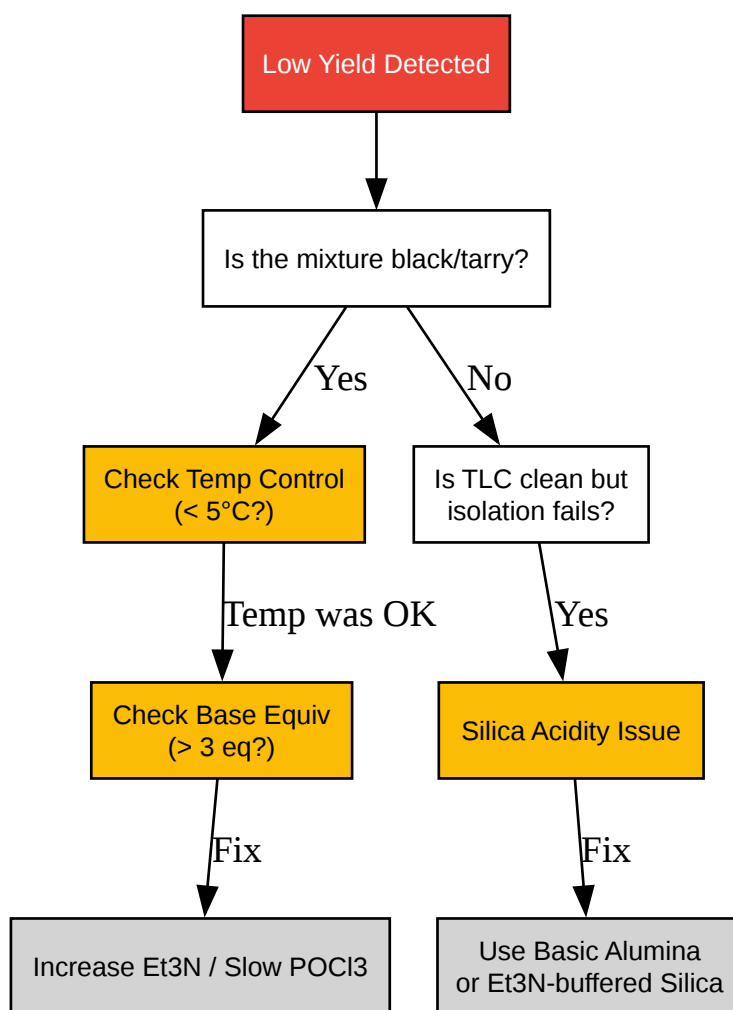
Low Yield Detected

Is the mixture black/tarry?

Yes

No

Check Temp Control (< 5°C?)

Is TLC clean but isolation fails?

Temp was OK

Yes

Check Base Equiv (> 3 eq?)

Silica Acidity Issue

Fix

Fix

Increase Et3N / Slow POCl3

Use Basic Alumina or Et3N-buffered Silica